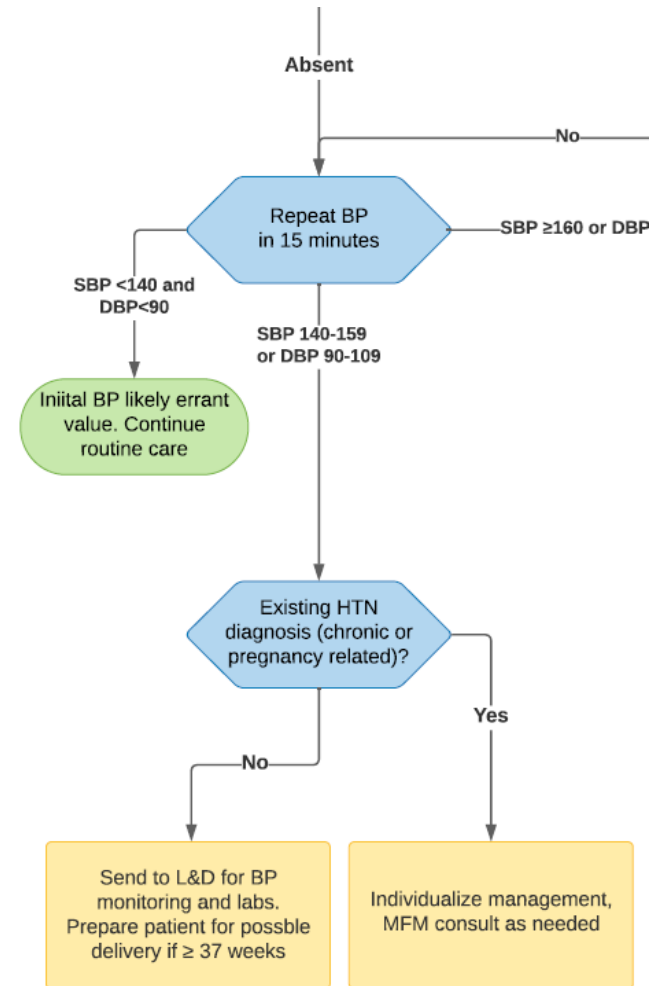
Absent

No

Repeat BP in 15 minutes

SBP ≥160 or DBP

SBP <140 and DBP<90

SBP 140-159 or DBP 90-109

Iniital BP likely errant value. Continue routine care

Existing HTN diagnosis (chronic or pregnancy related)?

No

Yes

Send to L&D for BP monitoring and labs. Prepare patient for possble delivery if ≥ 37 weeks

Individualize management, MFM consult as needed